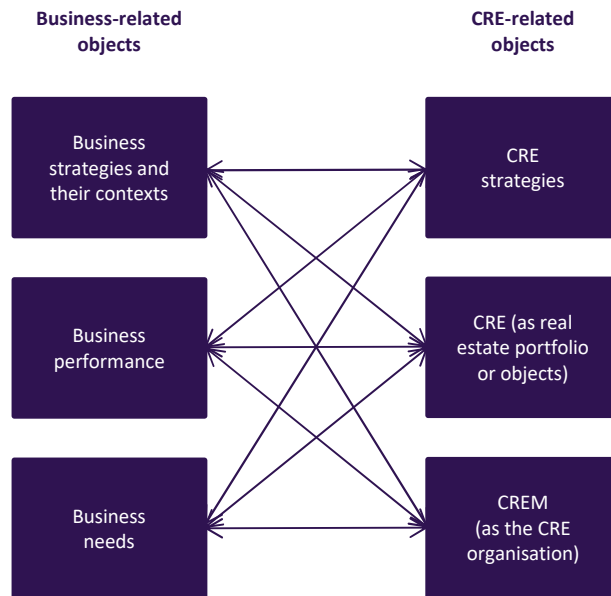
Business-related objects

CRE-related objects

Business strategies and their contexts

CRE strategies

Business performance

CRE (as real estate portfolio or objects)

Business needs

CREM (as the CRE organisation)